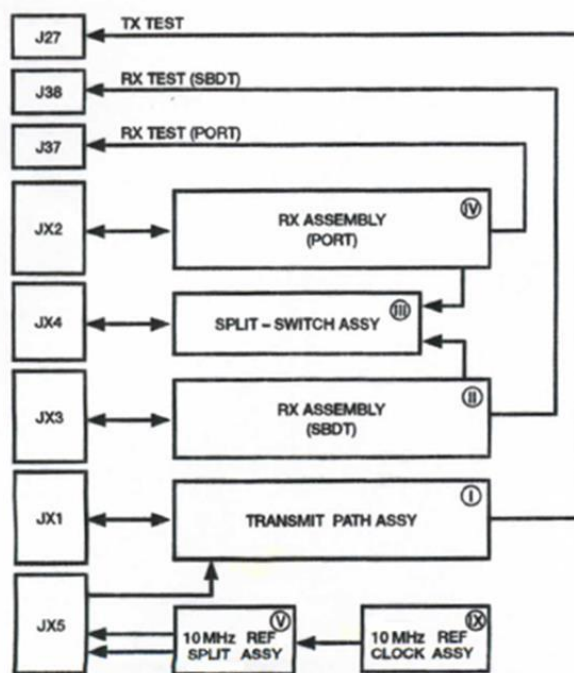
J27
TX TEST
J38
RX TEST (SBDT)
J37
RX TEST (PORT)
JX2
RX ASSEMBLY (PORT)
IV
JX4
SPLIT – SWITCH ASSY
III
JX3
RX ASSEMBLY (SBDT)
II
JX1
TRANSMIT PATH ASSY
I
JX5
10 MHz REF SPLIT ASSY
V
10 MHz REF CLOCK ASSY
IX